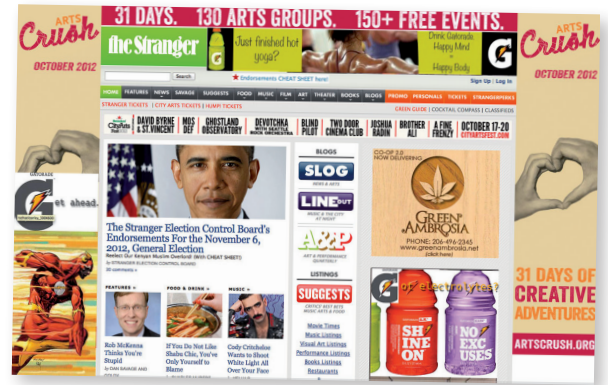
ARTS Crush OCTOBER 2012

31 DAYS. 130 ARTS GROUPS. 150+ FREE EVENTS.

the Stranger

Just finished hot yoga?

Drink Gatorade Happy Mind = Happy Body

G

Search

★ Endorsements CHEAT SHEET here!

Sign Up | Log In

HOME FEATURES NEWS SAVAGE SUGGESTS FOOD MUSIC FILM ART THEATER BOOKS BLOGS PROMO PERSONALS TICKETS STRANGERPERKS

STRANGER TICKETS | CITY ARTS TICKETS | HUMP! TICKETS

GREEN GUIDE | COCKTAIL COMPASS | CLASSIFIEDS

CityArts DAVID BYRNE & ST. VINCENT MOS DEF GHOSTLAND OBSERVATORY DEVOTCHKA WITH SEATTLE ROCK ORCHESTRA BLIND PILOT TWO DOOR CINEMA CLUB JOSHUA RADIN BROTHER ALI FINE FRENZY OCTOBER 17-20 CITYARTSFEST.COM

The Stranger Election Control Board's Endorsements For the November 6, 2012, General Election

Reelect Our Kenyan Muslim Overlord! (With CHEAT SHEET!)

by STRANGER ELECTION CONTROL BOARD

20 comments

FEATURES

Rob McKenna Thinks You're Stupid

by DAN SAVAGE AND

FOOD & DRINK

If You Do Not Like Shabu Chic, You've Only Yourself to Blame

MUSIC

Cody Critcheloe Wants to Shoot White Light All Over Your Face

BLOGS

SLOG NEWS & ARTS

LINE OUT MUSIC & THE CITY AT NIGHT

A&P ART & PERFORMANCE QUARTERLY

LISTINGS

SUGGESTS CRITICS' BEST BETS MUSIC ARTS & FOOD

Movie Times
Music Listings
Visual Art Listings
Performance Listings
Books Listings
Restaurants

CO-OP 3.0 NOW DELIVERING www.greenambrosia.net

GREEN AMBROSIA

PHONE: 206-496-2345 www.greenambrosia.net (click here)

G of electrolytes?

SHINE ON

NO EXCUSES

GATORADE

G et ahead.

ARTS Crush OCTOBER 2012

31 DAYS OF CREATIVE ADVENTURES

ARTSCRUSH.ORG